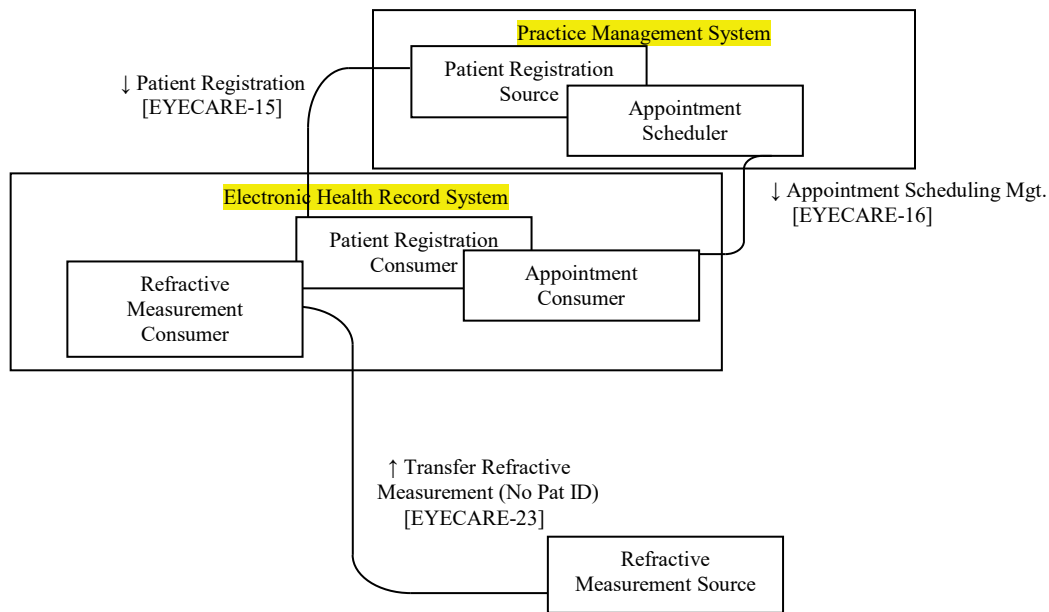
Practice Management System

Patient Registration Source

Appointment Scheduler

↓ Patient Registration [EYECARE-15]

Electronic Health Record System

Patient Registration Consumer

Appointment Consumer

Refractive Measurement Consumer

↓ Appointment Scheduling Mgt. [EYECARE-16]

↑ Transfer Refractive Measurement (No Pat ID) [EYECARE-23]

Refractive Measurement Source